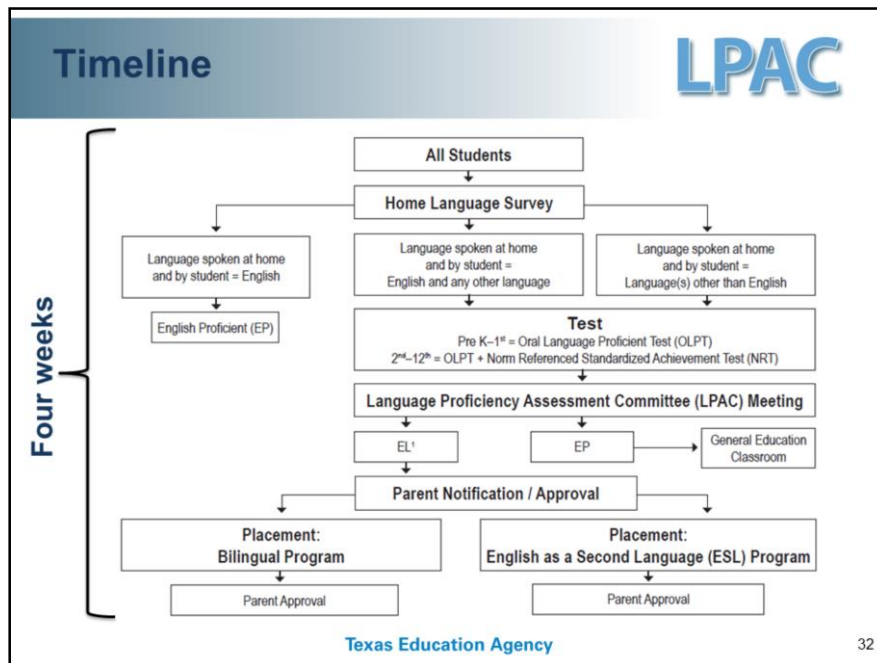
Timeline

LPAC

Four weeks

All Students

Home Language Survey

Language spoken at home and by student = English

Language spoken at home and by student = English and any other language

Language spoken at home and by student = Language(s) other than English

English Proficient (EP)

Test
Pre K–1$^{st}$ = Oral Language Proficient Test (OLPT)
2$^{nd}$–12$^{th}$ = OLPT + Norm Referenced Standardized Achievement Test (NRT)

Language Proficiency Assessment Committee (LPAC) Meeting

EL$^{1}$

EP

General Education Classroom

Parent Notification / Approval

Placement:
Bilingual Program

Placement:
English as a Second Language (ESL) Program

Parent Approval

Parent Approval

Texas Education Agency

32